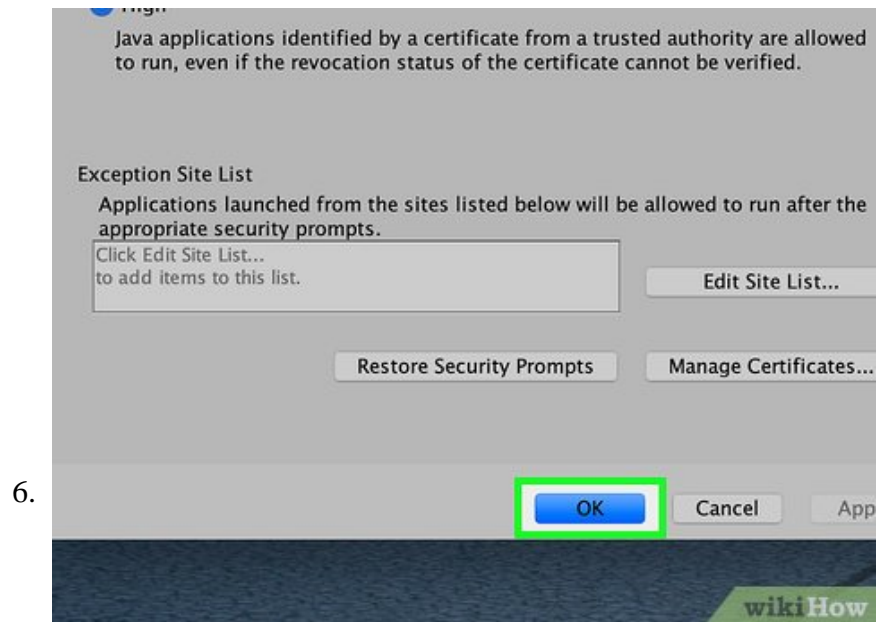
Java applications identified by a certificate from a trusted authority are allowed to run, even if the revocation status of the certificate cannot be verified.

Exception Site List

Applications launched from the sites listed below will be allowed to run after the appropriate security prompts.

Click Edit Site List...
to add items to this list.

Edit Site List...

Restore Security Prompts

Manage Certificates...

6.

OK

Cancel

App

wikiHow